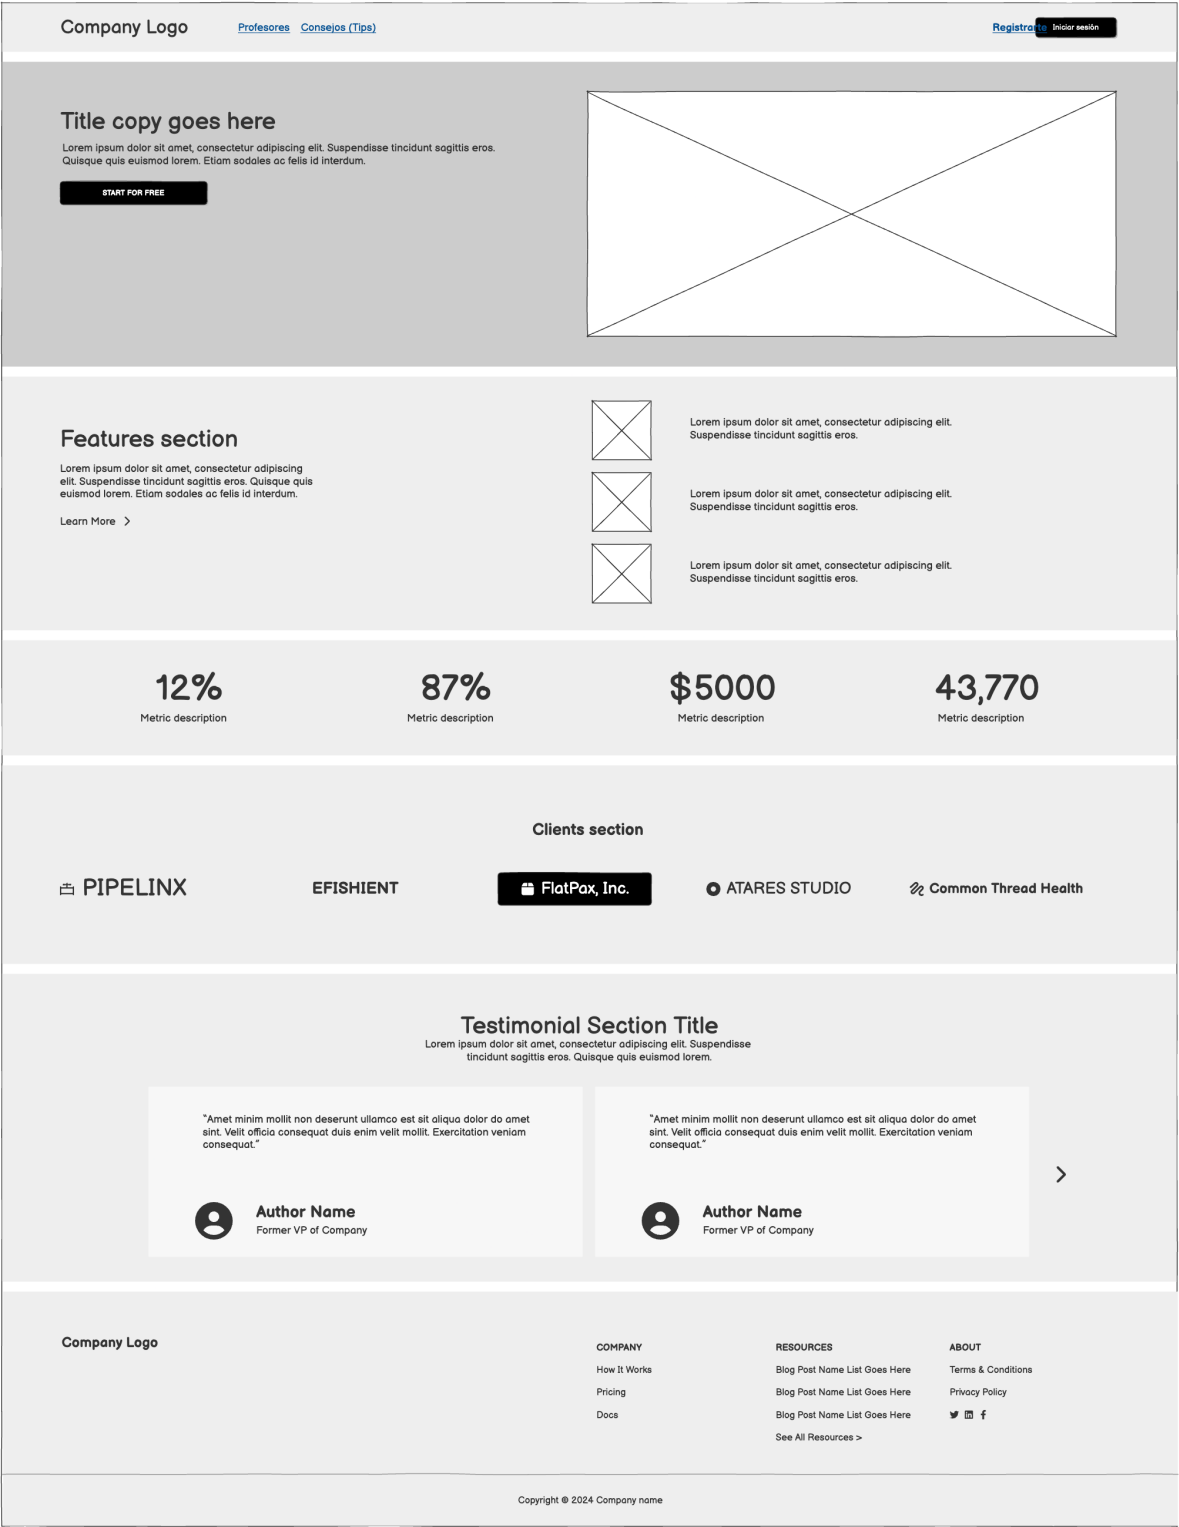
Company Logo Profesores Consejos (Tips) Registrarte Iniciar sesión

Title copy goes here

Lorem ipsum dolor sit amet, consectetur adipiscing elit. Suspendisse tincidunt sagittis eros. Quisque quis euismod lorem. Etiam sodales ac felis id interdum.

START FOR FREE

Features section

Lorem ipsum dolor sit amet, consectetur adipiscing elit. Suspendisse tincidunt sagittis eros. Quisque quis euismod lorem. Etiam sodales ac felis id interdum.

Learn More >

Lorem ipsum dolor sit amet, consectetur adipiscing elit. Suspendisse tincidunt sagittis eros.

Lorem ipsum dolor sit amet, consectetur adipiscing elit. Suspendisse tincidunt sagittis eros.

Lorem ipsum dolor sit amet, consectetur adipiscing elit. Suspendisse tincidunt sagittis eros.

12%
Metric description

87%
Metric description

$5000
Metric description

43,770
Metric description

Clients section

PIPELINX EFISHIENT FlatPax, Inc. ATARES STUDIO Common Thread Health

Testimonial Section Title

Lorem ipsum dolor sit amet, consectetur adipiscing elit. Suspendisse tincidunt sagittis eros. Quisque quis euismod lorem.

"Amet minim mollit non deserunt ullamco est sit aliqua dolor do amet sint. Velit officia consequat duis enim velit mollit. Exercitation veniam consequat."

Author Name
Former VP of Company

"Amet minim mollit non deserunt ullamco est sit aliqua dolor do amet sint. Velit officia consequat duis enim velit mollit. Exercitation veniam consequat."

Author Name
Former VP of Company

Company Logo

COMPANY
How It Works
Pricing
Docs

RESOURCES
Blog Post Name List Goes Here
Blog Post Name List Goes Here
Blog Post Name List Goes Here
See All Resources >

ABOUT
Terms & Conditions
Privacy Policy

Copyright © 2024 Company name